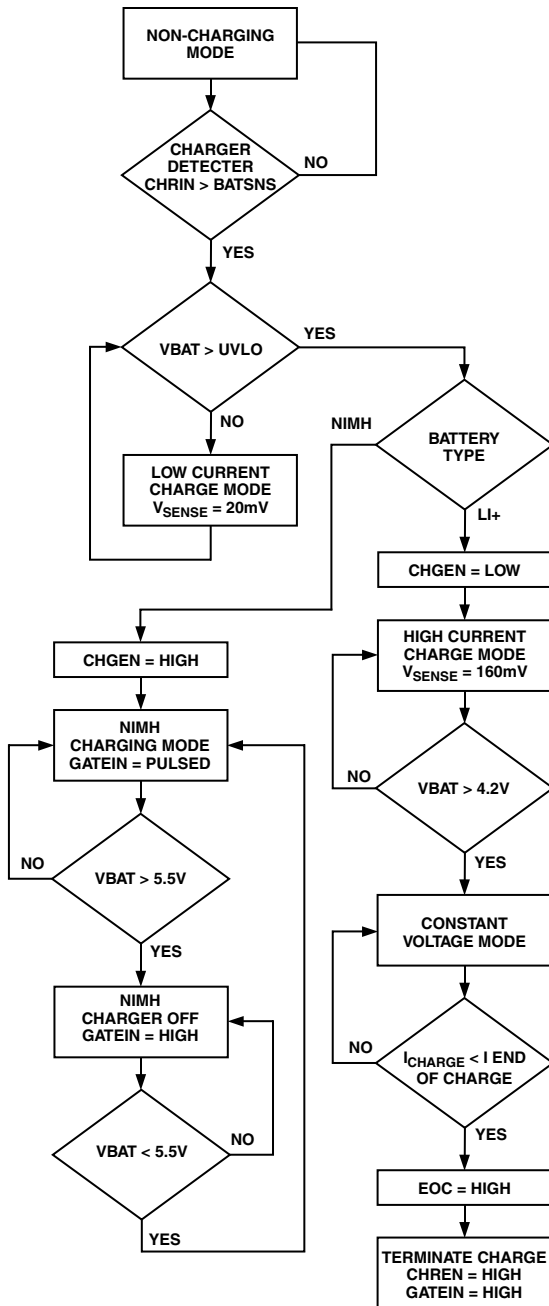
NON-CHARGING MODE

CHARGER DETECTER CHRIN > BATSNS

NO

YES

VBAT > UVLO

YES

NO

LOW CURRENT CHARGE MODE $V_{SENSE}$ = 20mV

NIMH

BATTERY TYPE

LI+

CHGEN = LOW

HIGH CURRENT CHARGE MODE $V_{SENSE}$ = 160mV

NO

VBAT > 4.2V

YES

CONSTANT VOLTAGE MODE

NO

$I_{CHARGE}$ < I END OF CHARGE

YES

EOC = HIGH

TERMINATE CHARGE CHREN = HIGH GATEIN = HIGH

CHGEN = HIGH

NIMH CHARGING MODE GATEIN = PULSED

NO

VBAT > 5.5V

YES

NIMH CHARGER OFF GATEIN = HIGH

VBAT < 5.5V

NO

YES